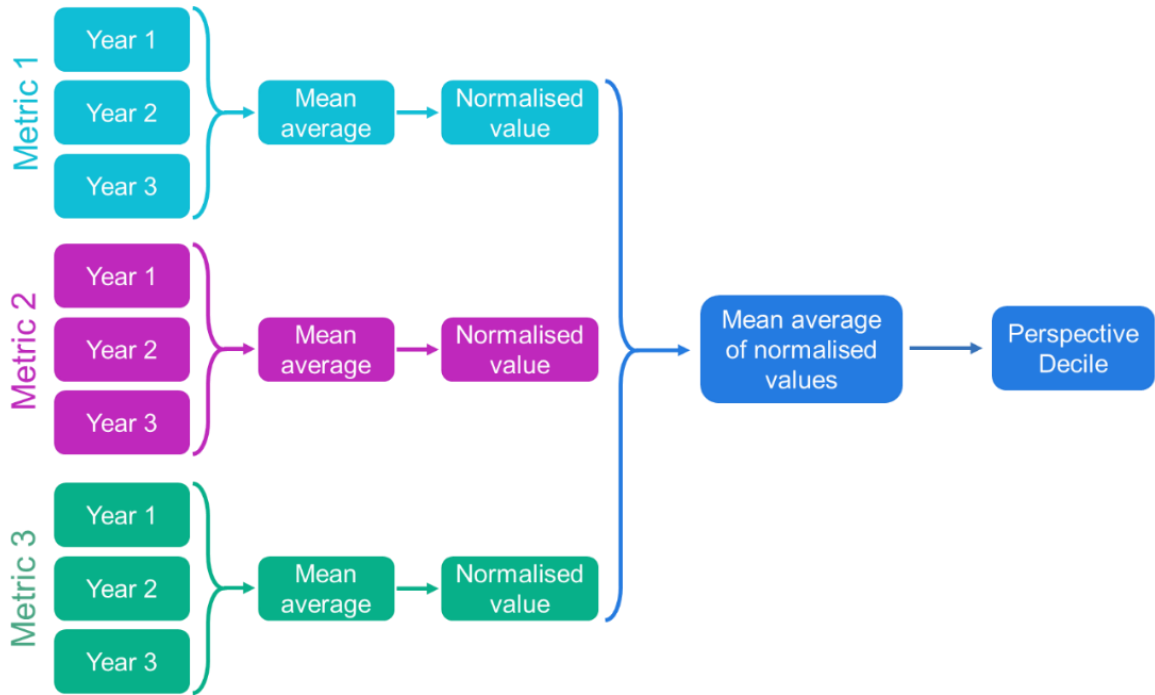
Metric 1

Year 1

Year 2

Year 3

Mean average

Normalised value

Metric 2

Year 1

Year 2

Year 3

Mean average

Normalised value

Metric 3

Year 1

Year 2

Year 3

Mean average

Normalised value

Mean average of normalised values

Perspective Decile